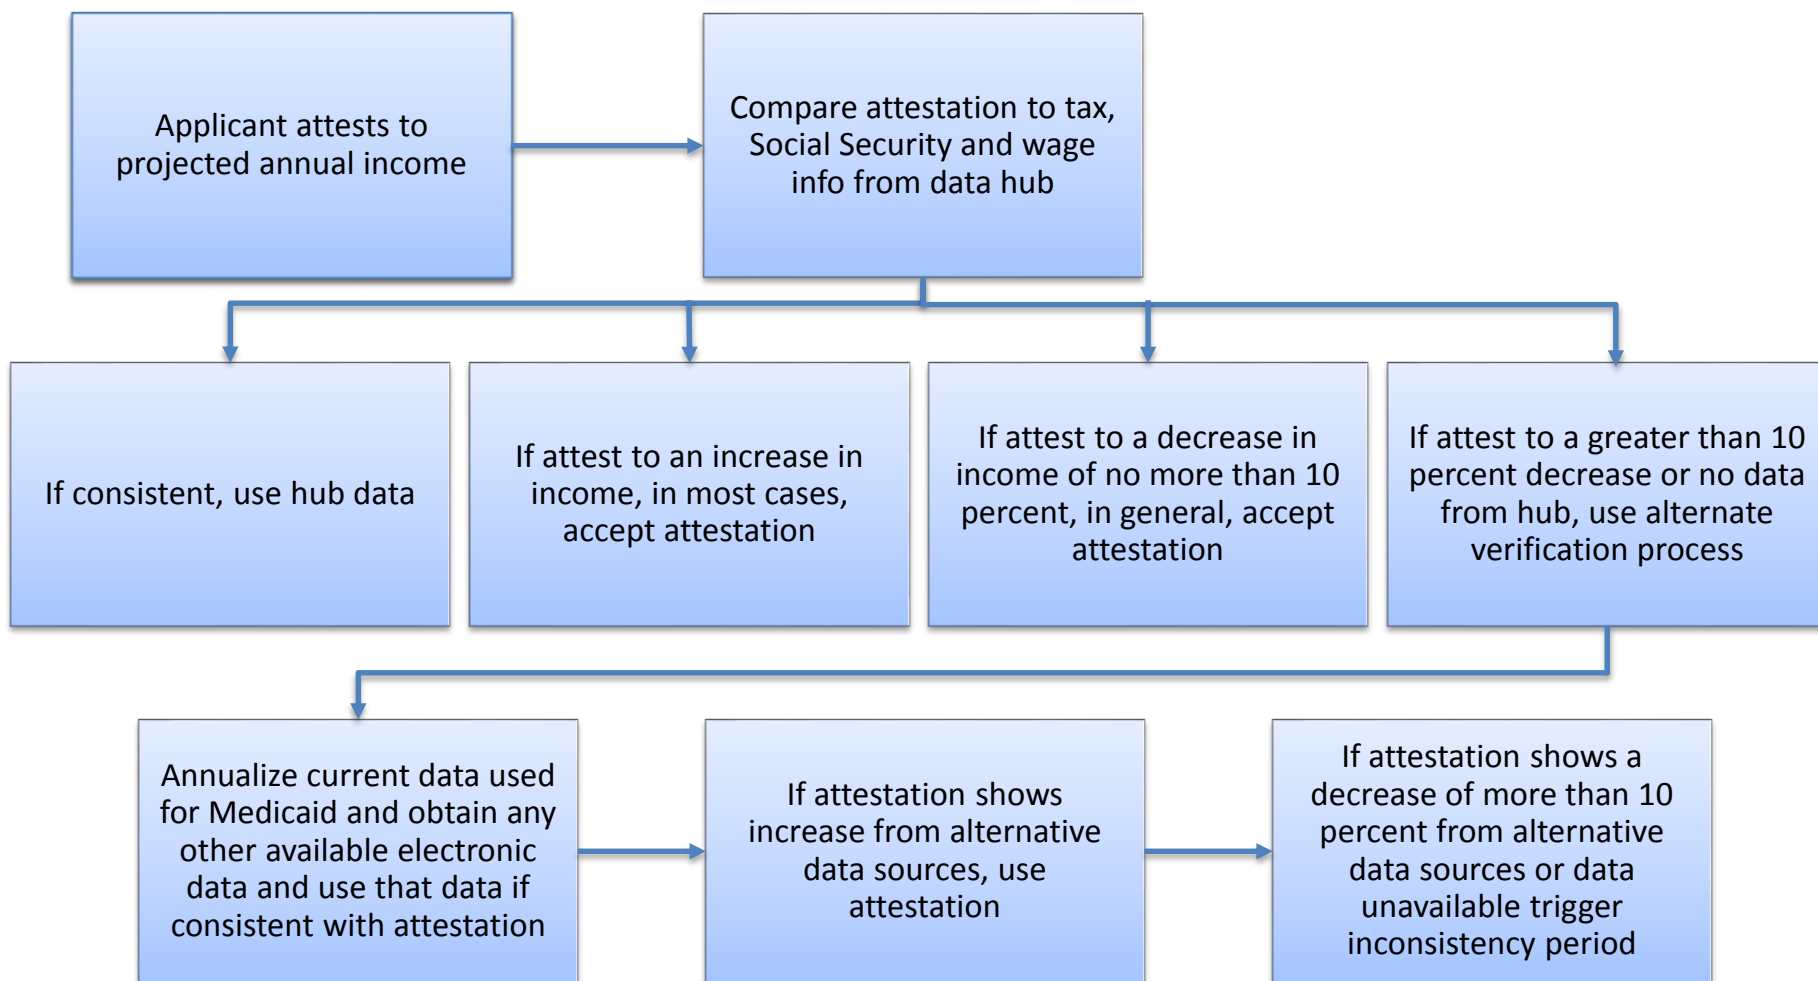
Applicant attests to projected annual income

Compare attestation to tax, Social Security and wage info from data hub

If consistent, use hub data

If attest to an increase in income, in most cases, accept attestation

If attest to a decrease in income of no more than 10 percent, in general, accept attestation

If attest to a greater than 10 percent decrease or no data from hub, use alternate verification process

Annualize current data used for Medicaid and obtain any other available electronic data and use that data if consistent with attestation

If attestation shows increase from alternative data sources, use attestation

If attestation shows a decrease of more than 10 percent from alternative data sources or data unavailable trigger inconsistency period